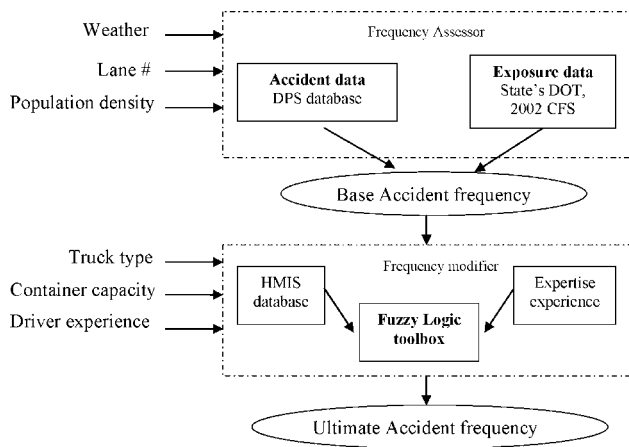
Weather

Lane #

Population density

Frequency Assessor

Accident data
DPS database

Exposure data
State's DOT, 2002 CFS

Base Accident frequency

Truck type

Container capacity

Driver experience

Frequency modifier

HMIS database

Expertise experience

Fuzzy Logic toolbox

Ultimate Accident frequency